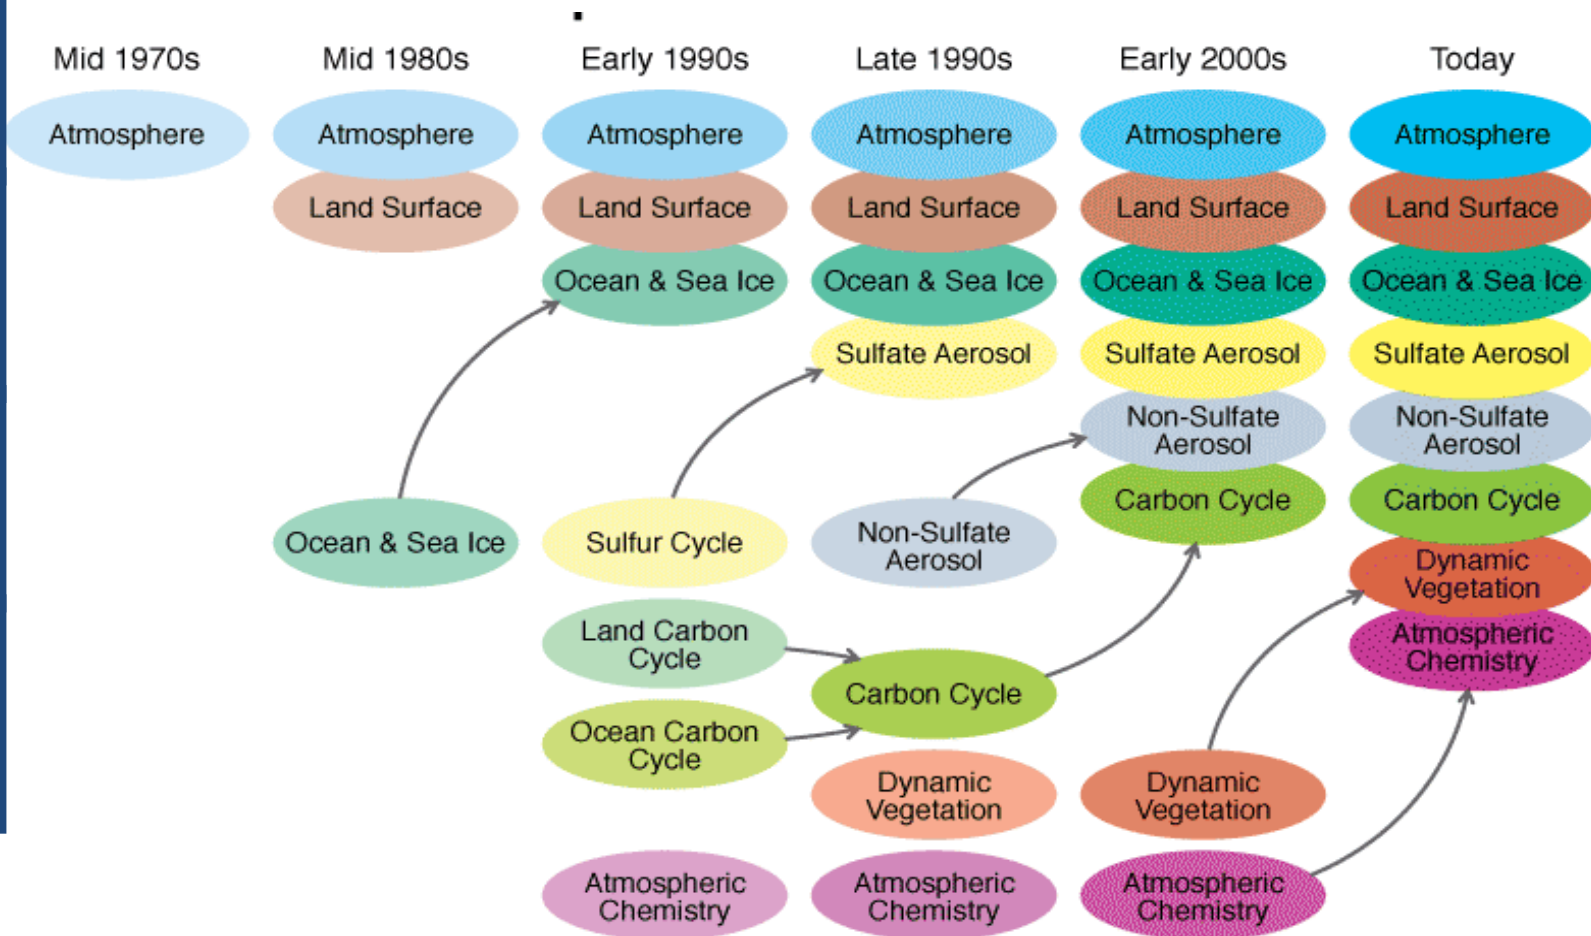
Mid 1970s

Atmosphere

Mid 1980s

Atmosphere

Land Surface

Ocean & Sea Ice

Early 1990s

Atmosphere

Land Surface

Ocean & Sea Ice

Sulfur Cycle

Land Carbon Cycle

Ocean Carbon Cycle

Atmospheric Chemistry

Late 1990s

Atmosphere

Land Surface

Ocean & Sea Ice

Sulfate Aerosol

Non-Sulfate Aerosol

Carbon Cycle

Dynamic Vegetation

Atmospheric Chemistry

Early 2000s

Atmosphere

Land Surface

Ocean & Sea Ice

Sulfate Aerosol

Non-Sulfate Aerosol

Carbon Cycle

Dynamic Vegetation

Atmospheric Chemistry

Today

Atmosphere

Land Surface

Ocean & Sea Ice

Sulfate Aerosol

Non-Sulfate Aerosol

Carbon Cycle

Dynamic Vegetation

Atmospheric Chemistry